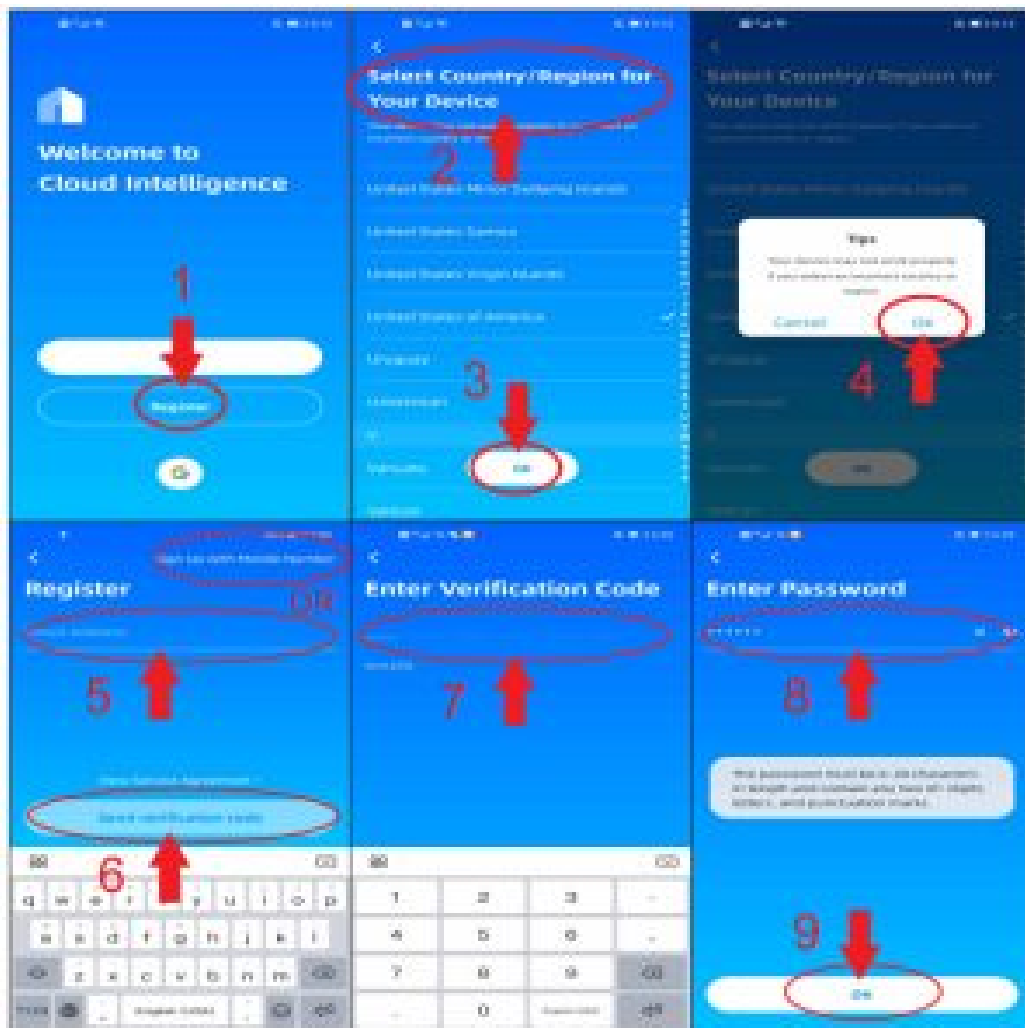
Welcome to Cloud Intelligence

1

Register

Select Country/Region for Your Device

2

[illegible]

United States Minor Outlying Islands

United States Samoa

United States Virgin Islands

United States of America

Uruguay

Uzbekistan

V

Vanuatu

3

OK

Select Country/Region for Your Device

Tips

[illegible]

Cancel

OK

4

Register

Sign Up with Mobile Number

OR

Email Address

5

User Service Agreement

Send Verification Code

6

q w e r t y u i o p

a s d f g h j k l

z x c v b n m

English (US)

Enter Verification Code

7

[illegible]

1 2 3

4 5 6

7 8 9

0

Enter Password

8

The password must be 6–20 characters in length and contain any two of: digits, letters, and punctuation marks.

9

OK